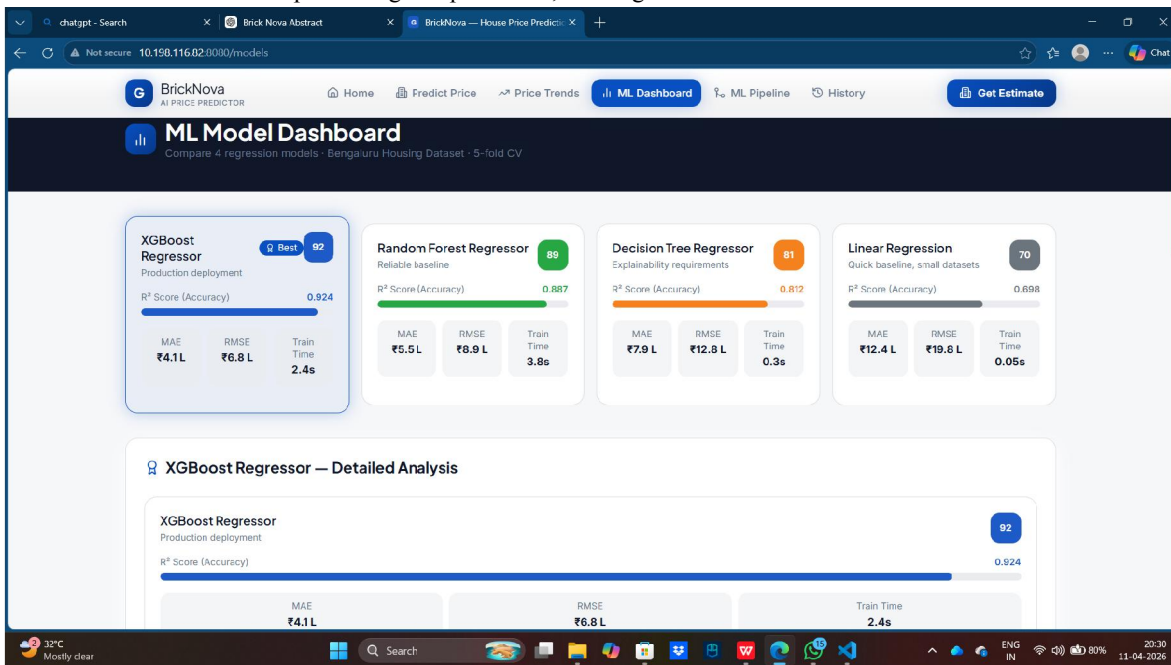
chatgpt - Search
Brick Nova Abstract
BrickNova — House Price Predictio

Not secure 10.198.116.82:8080/models

Chat

BrickNova
AI PRICE PREDICTOR

Home
Predict Price
Price Trends
ML Dashboard
ML Pipeline
History
Get Estimate

ML Model Dashboard
Compare 4 regression models · Bengaluru Housing Dataset · 5-fold CV

XGBoost Regressor
Best 92
Production deployment
R² Score (Accuracy) 0.924
MAE ₹4.1 L
RMSE ₹6.8 L
Train Time 2.4s

Random Forest Regressor 89
Reliable baseline
R² Score (Accuracy) 0.887
MAE ₹5.5 L
RMSE ₹8.9 L
Train Time 3.8s

Decision Tree Regressor 81
Explainability requirements
R² Score (Accuracy) 0.812
MAE ₹7.9 L
RMSE ₹12.8 L
Train Time 0.3s

Linear Regression 70
Quick baseline, small datasets
R² Score (Accuracy) 0.698
MAE ₹12.4 L
RMSE ₹19.8 L
Train Time 0.05s

XGBoost Regressor — Detailed Analysis

XGBoost Regressor 92
Production deployment
R² Score (Accuracy) 0.924
MAE ₹4.1 L
RMSE ₹6.8 L
Train Time 2.4s

32°C
Mostly clear
Search
ENG IN
80%
20:30
11-04-2026